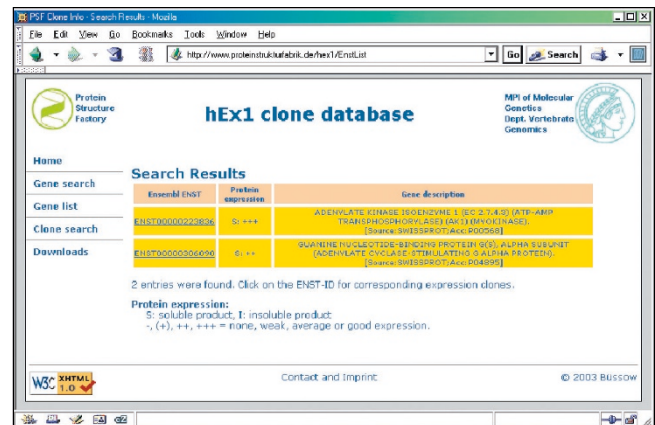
PSF Clone Info - Search Results - Mozilla

File Edit View Go Bookmarks Tools Window Help

http://www.proteinstrukturfabrik.de/hex1/EnstList

Go Search

Protein Structure Factory

hEx1 clone database

MPI of Molecular Genetics Dept. Vertebrate Genomics

Home

Gene search

Gene list

Clone search

Downloads

Search Results

| Ensembl ENST | Protein expression | Gene description |
|---|---|---|
| ENST00000223836 | S: +++ | ADENYLATE KINASE ISOENZYME 1 (EC 2.7.4.3) (ATP-AMP TRANSPHOSPHORYLASE) (AK1) (MYOKINASE). [Source:SWISSPROT;Acc:P00568] |
| ENST00000306090 | S: ++ | GUANINE NUCLEOTIDE-BINDING PROTEIN G(S), ALPHA SUBUNIT (ADENYLATE CYCLASE-STIMULATING G ALPHA PROTEIN). [Source:SWISSPROT;Acc:P04895] |

2 entries were found. Click on the ENST-ID for corresponding expression clones.

Protein expression:
S: soluble product, I: insoluble product
-, (+), ++, +++ = none, weak, average or good expression.

W3C XHTML 1.0

Contact and Imprint

© 2003 Büssow